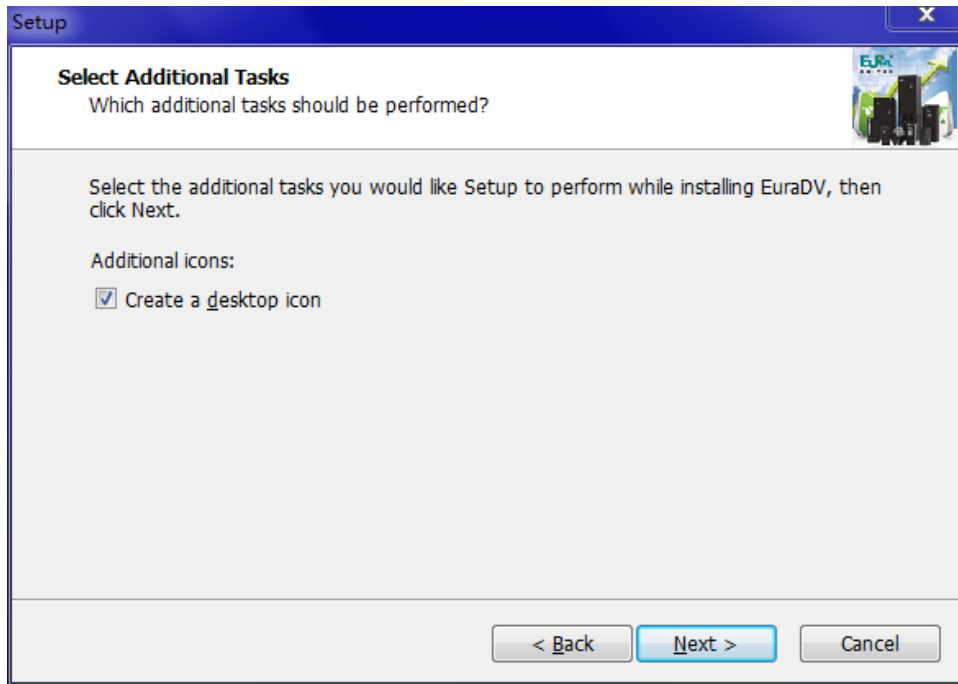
Setup

Select Additional Tasks
Which additional tasks should be performed?

Select the additional tasks you would like Setup to perform while installing EuraDV, then click Next.

Additional icons:

Create a desktop icon

< Back
Next >
Cancel